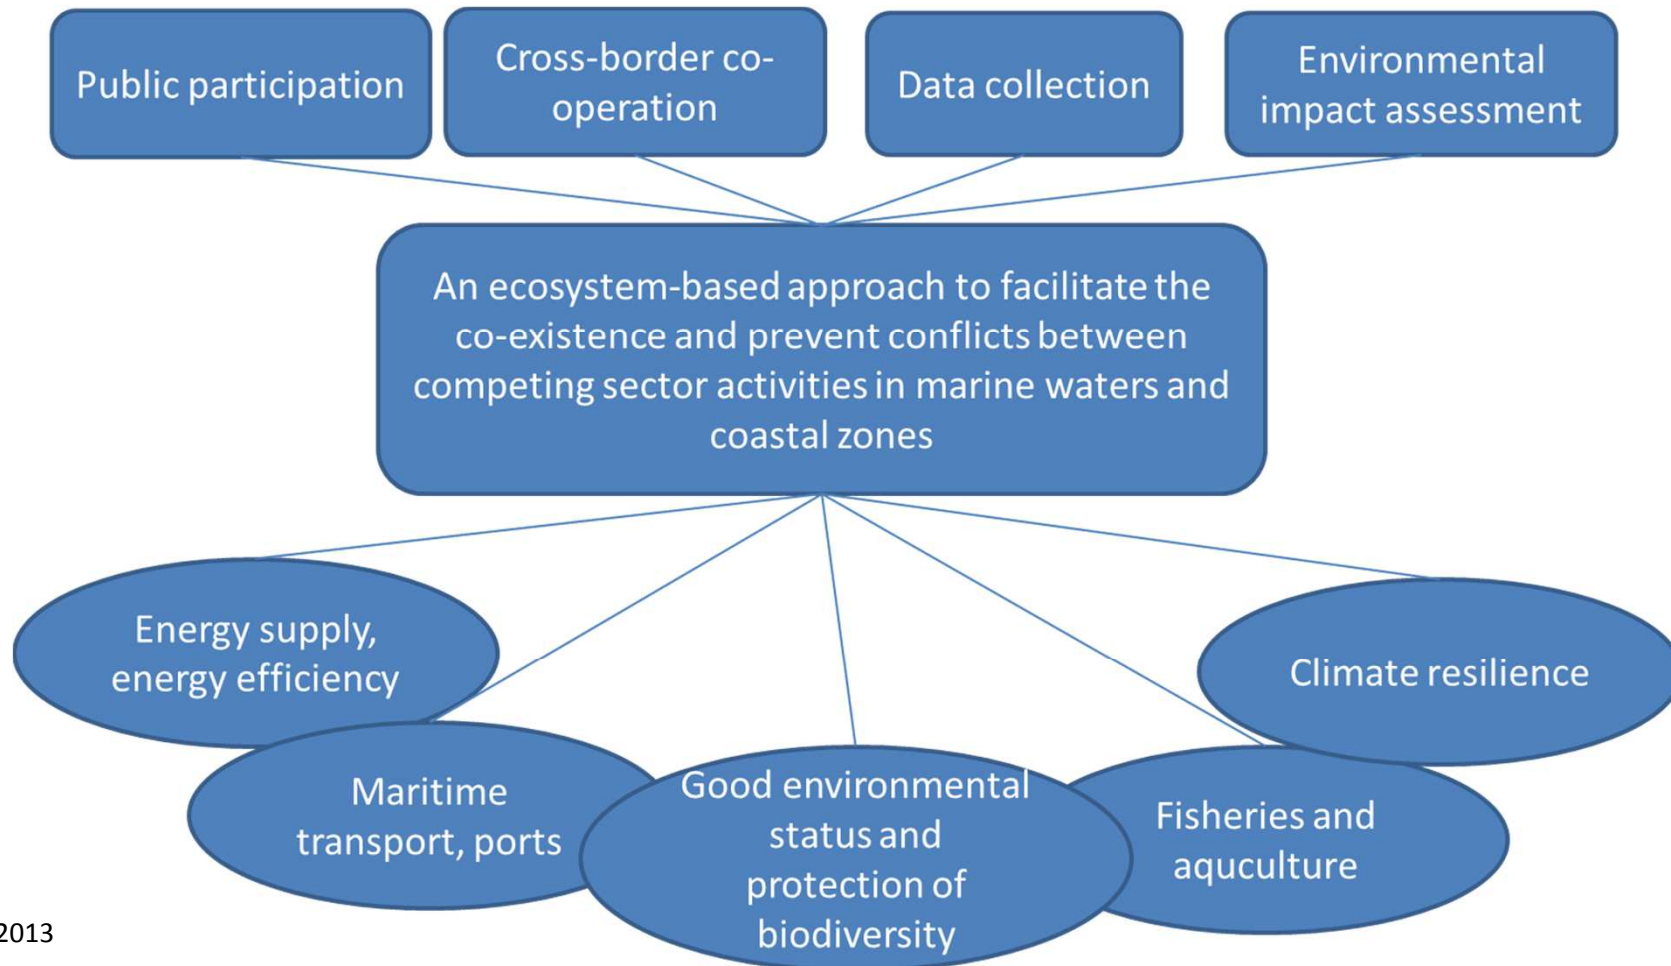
Public participation

Cross-border co-operation

Data collection

Environmental impact assessment

An ecosystem-based approach to facilitate the co-existence and prevent conflicts between competing sector activities in marine waters and coastal zones

Energy supply, energy efficiency

Climate resilience

Maritime transport, ports

Good environmental status and protection of biodiversity

Fisheries and aquculture

2013